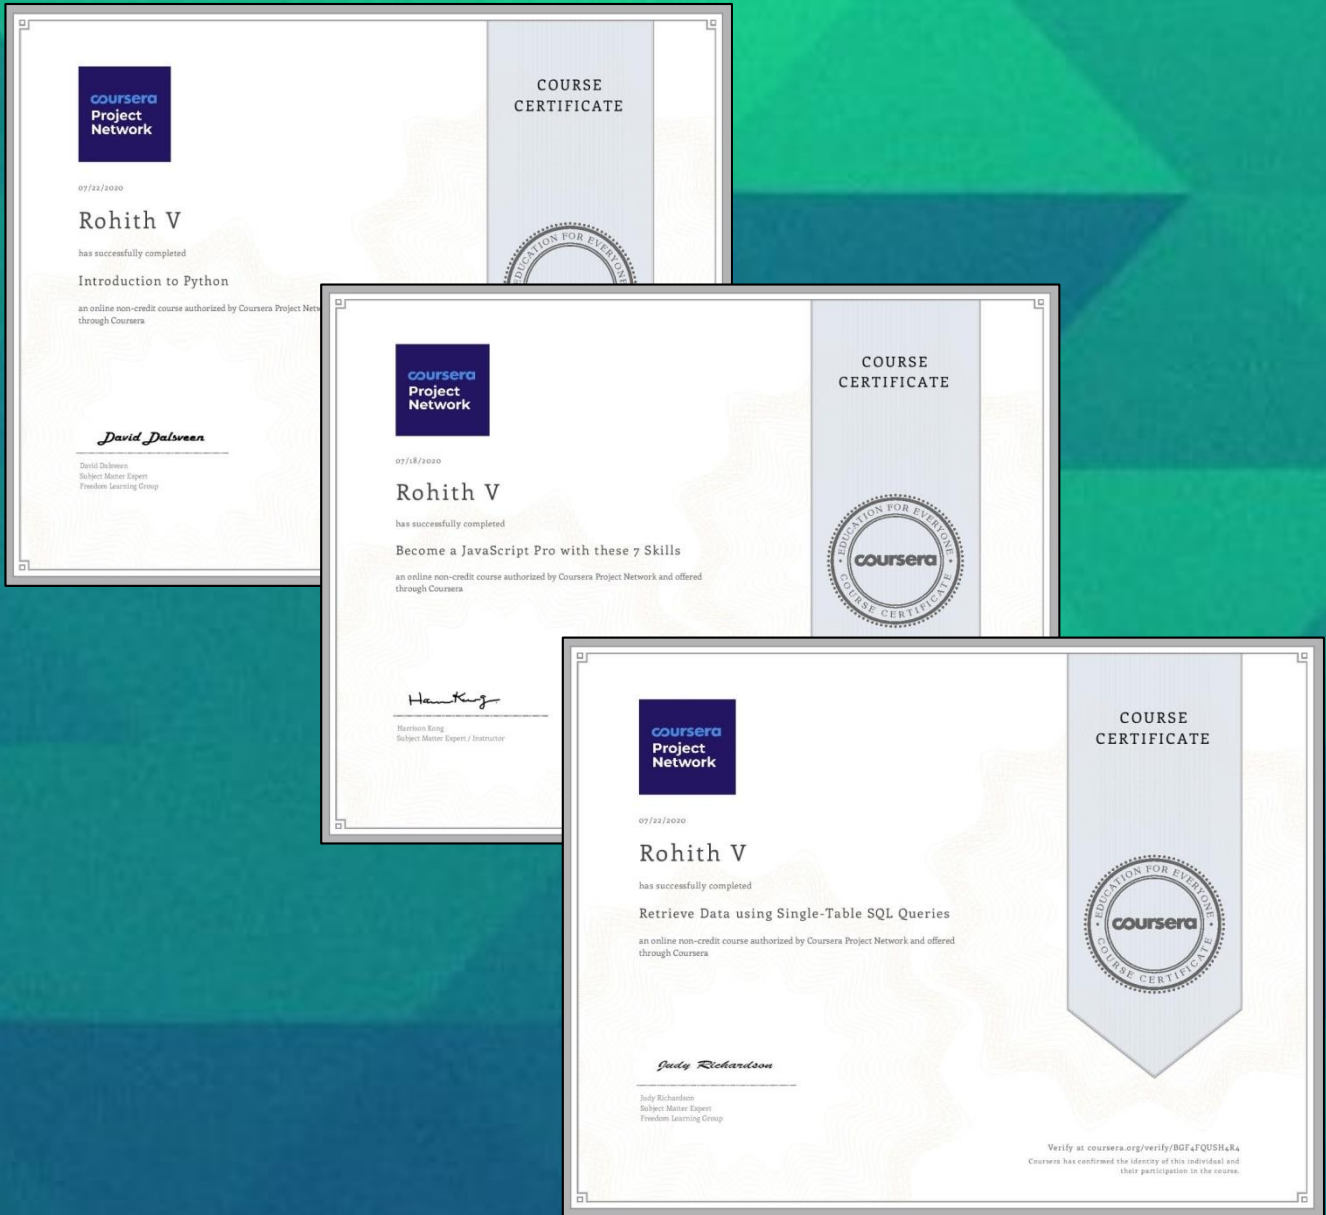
coursera
Project
Network

07/22/2020

Rohith V

has successfully completed

Introduction to Python

an online non-credit course authorized by Coursera Project Netw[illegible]
through Coursera

David Dalsveen

David Dalsveen
Subject Matter Expert
Freedom Learning Group

COURSE
CERTIFICATE

EDUCATION FOR EVERYONE

coursera
Project
Network

07/18/2020

Rohith V

has successfully completed

Become a JavaScript Pro with these 7 Skills

an online non-credit course authorized by Coursera Project Network and offered through Coursera

Harrison Kong

Harrison Kong
Subject Matter Expert / Instructor

COURSE
CERTIFICATE

EDUCATION FOR EVERYONE
coursera
COURSE CERTIFICATE

coursera
Project
Network

07/22/2020

Rohith V

has successfully completed

Retrieve Data using Single-Table SQL Queries

an online non-credit course authorized by Coursera Project Network and offered through Coursera

Judy Richardson

Judy Richardson
Subject Matter Expert
Freedom Learning Group

COURSE
CERTIFICATE

EDUCATION FOR EVERYONE
coursera
COURSE CERTIFICATE

Verify at coursera.org/verify/BGF4FQUSH4R4
Coursera has confirmed the identity of this individual and their participation in the course.